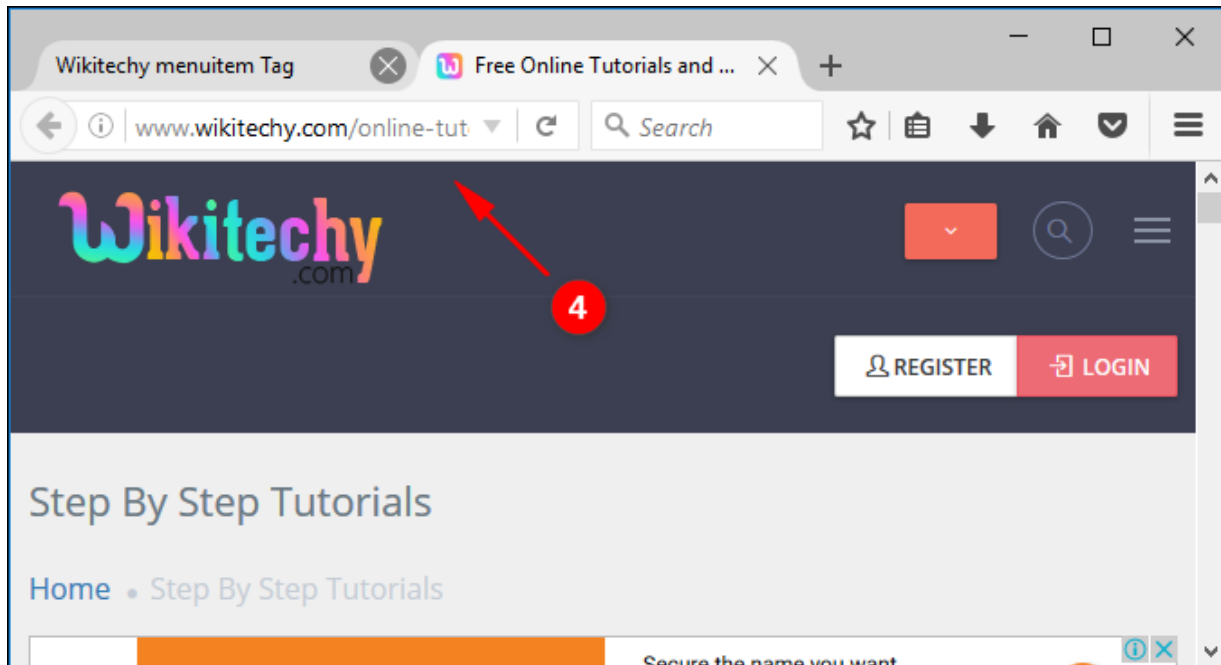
Wikitechy menuitem Tag

Free Online Tutorials and ...

www.wikitechy.com/online-tut

Search

Wikitechy .com

4

REGISTER

LOGIN

Step By Step Tutorials

Home • Step By Step Tutorials

Secure the name you want